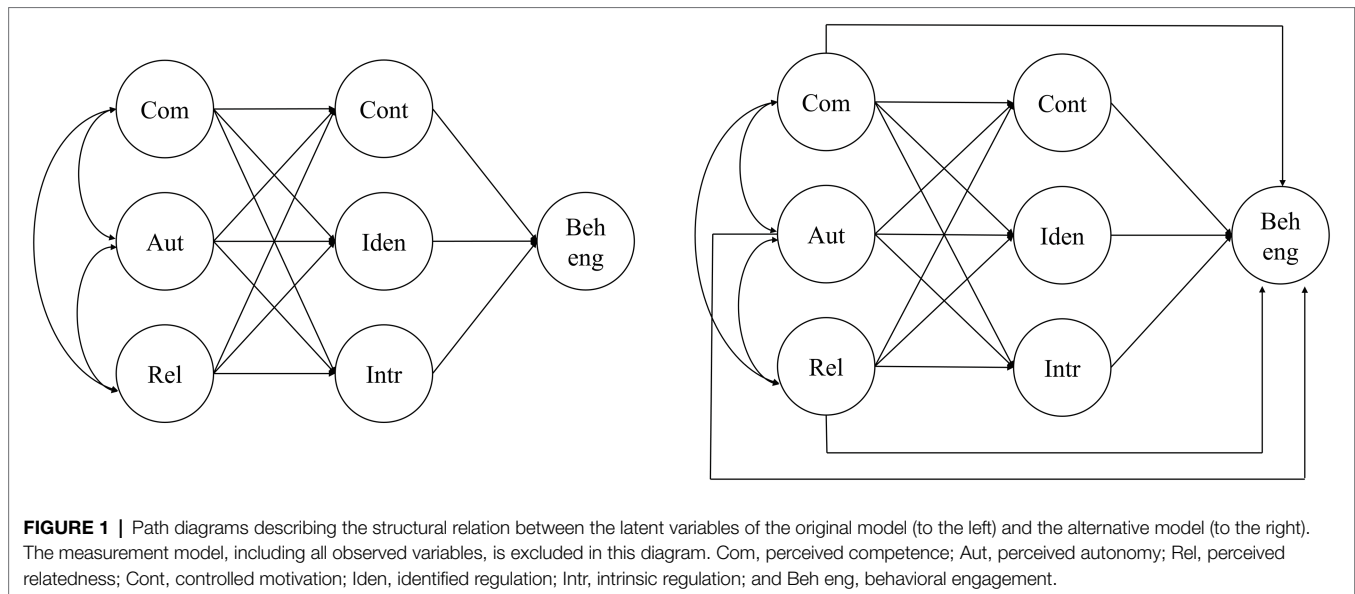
Com

Cont

Aut

Iden

Beh eng

Rel

Intr

Com

Cont

Aut

Iden

Beh eng

Rel

Intr

**FIGURE 1 |** Path diagrams describing the structural relation between the latent variables of the original model (to the left) and the alternative model (to the right). The measurement model, including all observed variables, is excluded in this diagram. Com, perceived competence; Aut, perceived autonomy; Rel, perceived relatedness; Cont, controlled motivation; Iden, identified regulation; Intr, intrinsic regulation; and Beh eng, behavioral engagement.